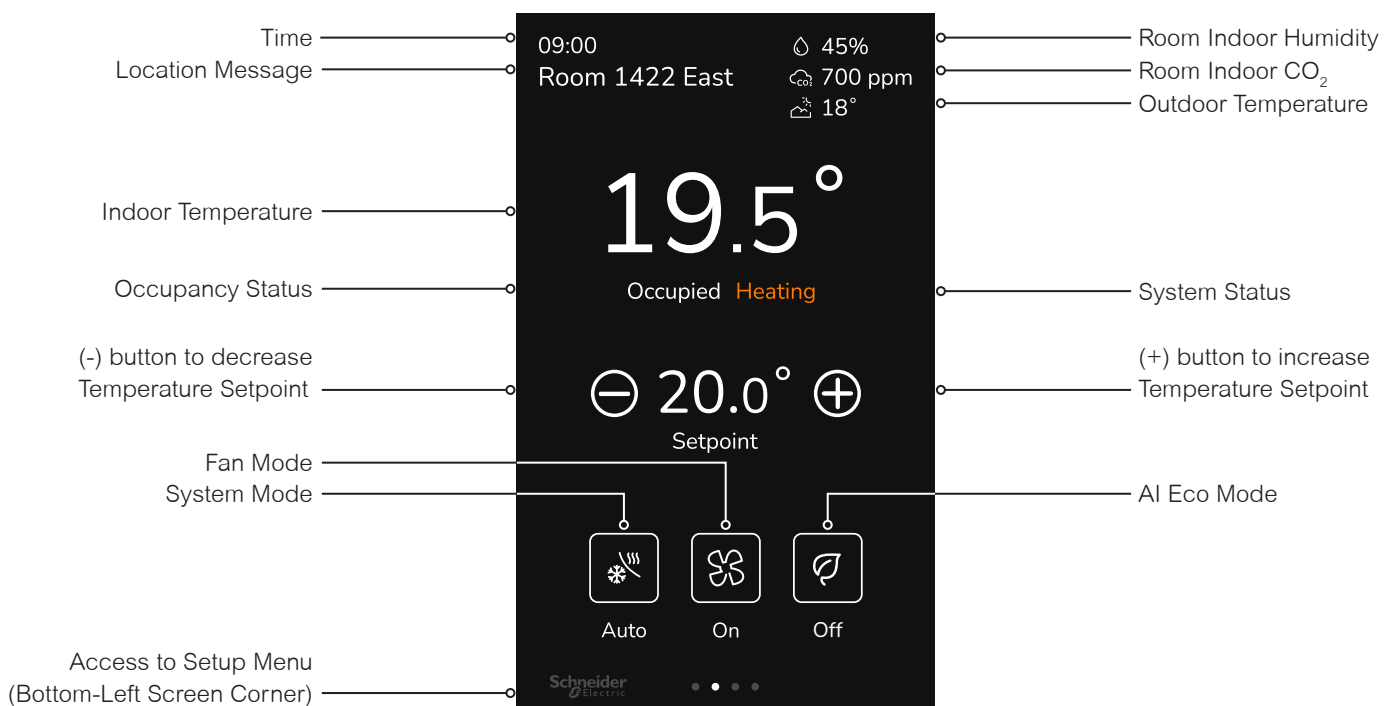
Time
Location Message

09:00
Room 1422 East

45%
700 ppm
18°

Room Indoor Humidity
Room Indoor $CO_2$
Outdoor Temperature

Indoor Temperature

19.5°

Occupancy Status

Occupied Heating

System Status

(-) button to decrease Temperature Setpoint

20.0°
Setpoint

(+) button to increase Temperature Setpoint

Fan Mode
System Mode

AI Eco Mode

Auto
On
Off

Access to Setup Menu (Bottom-Left Screen Corner)

Schneider Electric